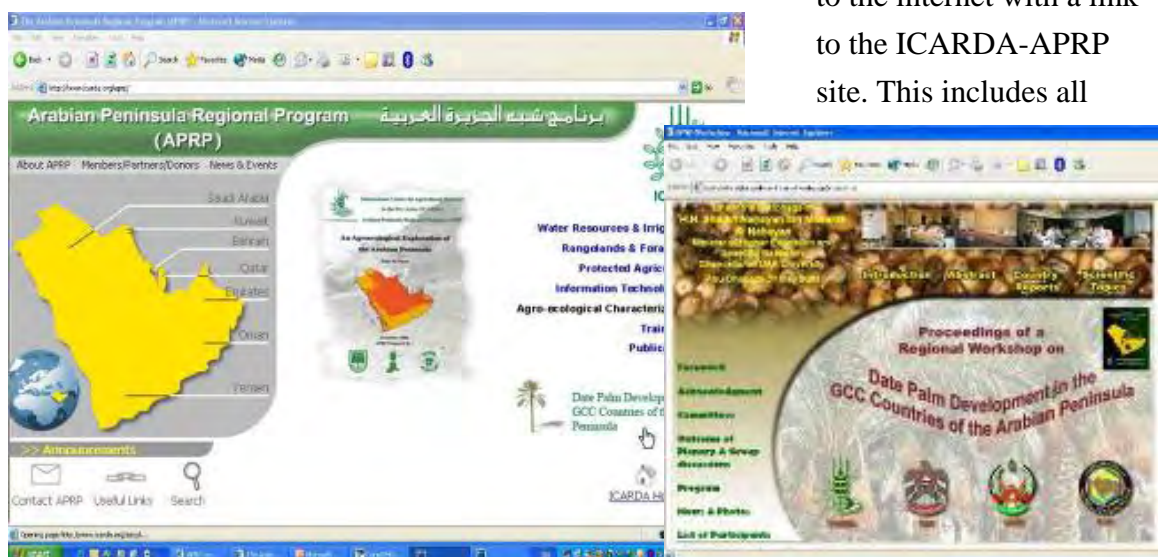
to the internet with a link to the ICARDA-APRP site. This includes all

The Arabian Peninsula Regional Program (APRP) - Microsoft Internet Explorer

Arabian Peninsula Regional Program (APRP) برنامج شبه الجزيرة العربية

About APRP Members/Partners/Donors News & Events

Saudi Arabia
Kuwait
Bahrain
Qatar
Emirates
Oman
Yemen

An Agroecological Exploration of the Arabian Peninsula

Water Resources & Irrig
Rangelands & Fora
Protected Agric
Information Technol
Agro-ecological Characteriz
Trai
Publi

Date Palm Develop
GCC Countries of t
Peninsula

>> Announcements

Contact APRP Useful Links Search

ICARDA H

APRP Workshop - Microsoft Internet Explorer

Introduction Abstract Country Reports Scientific Topics

Proceedings of a Regional Workshop on

Date Palm Development in the GCC Countries of the Arabian Peninsula

Foreword
Acknowledgment
Committees
Welcome of Plenary & Group discussion
Program
Photos
List of Participants

start